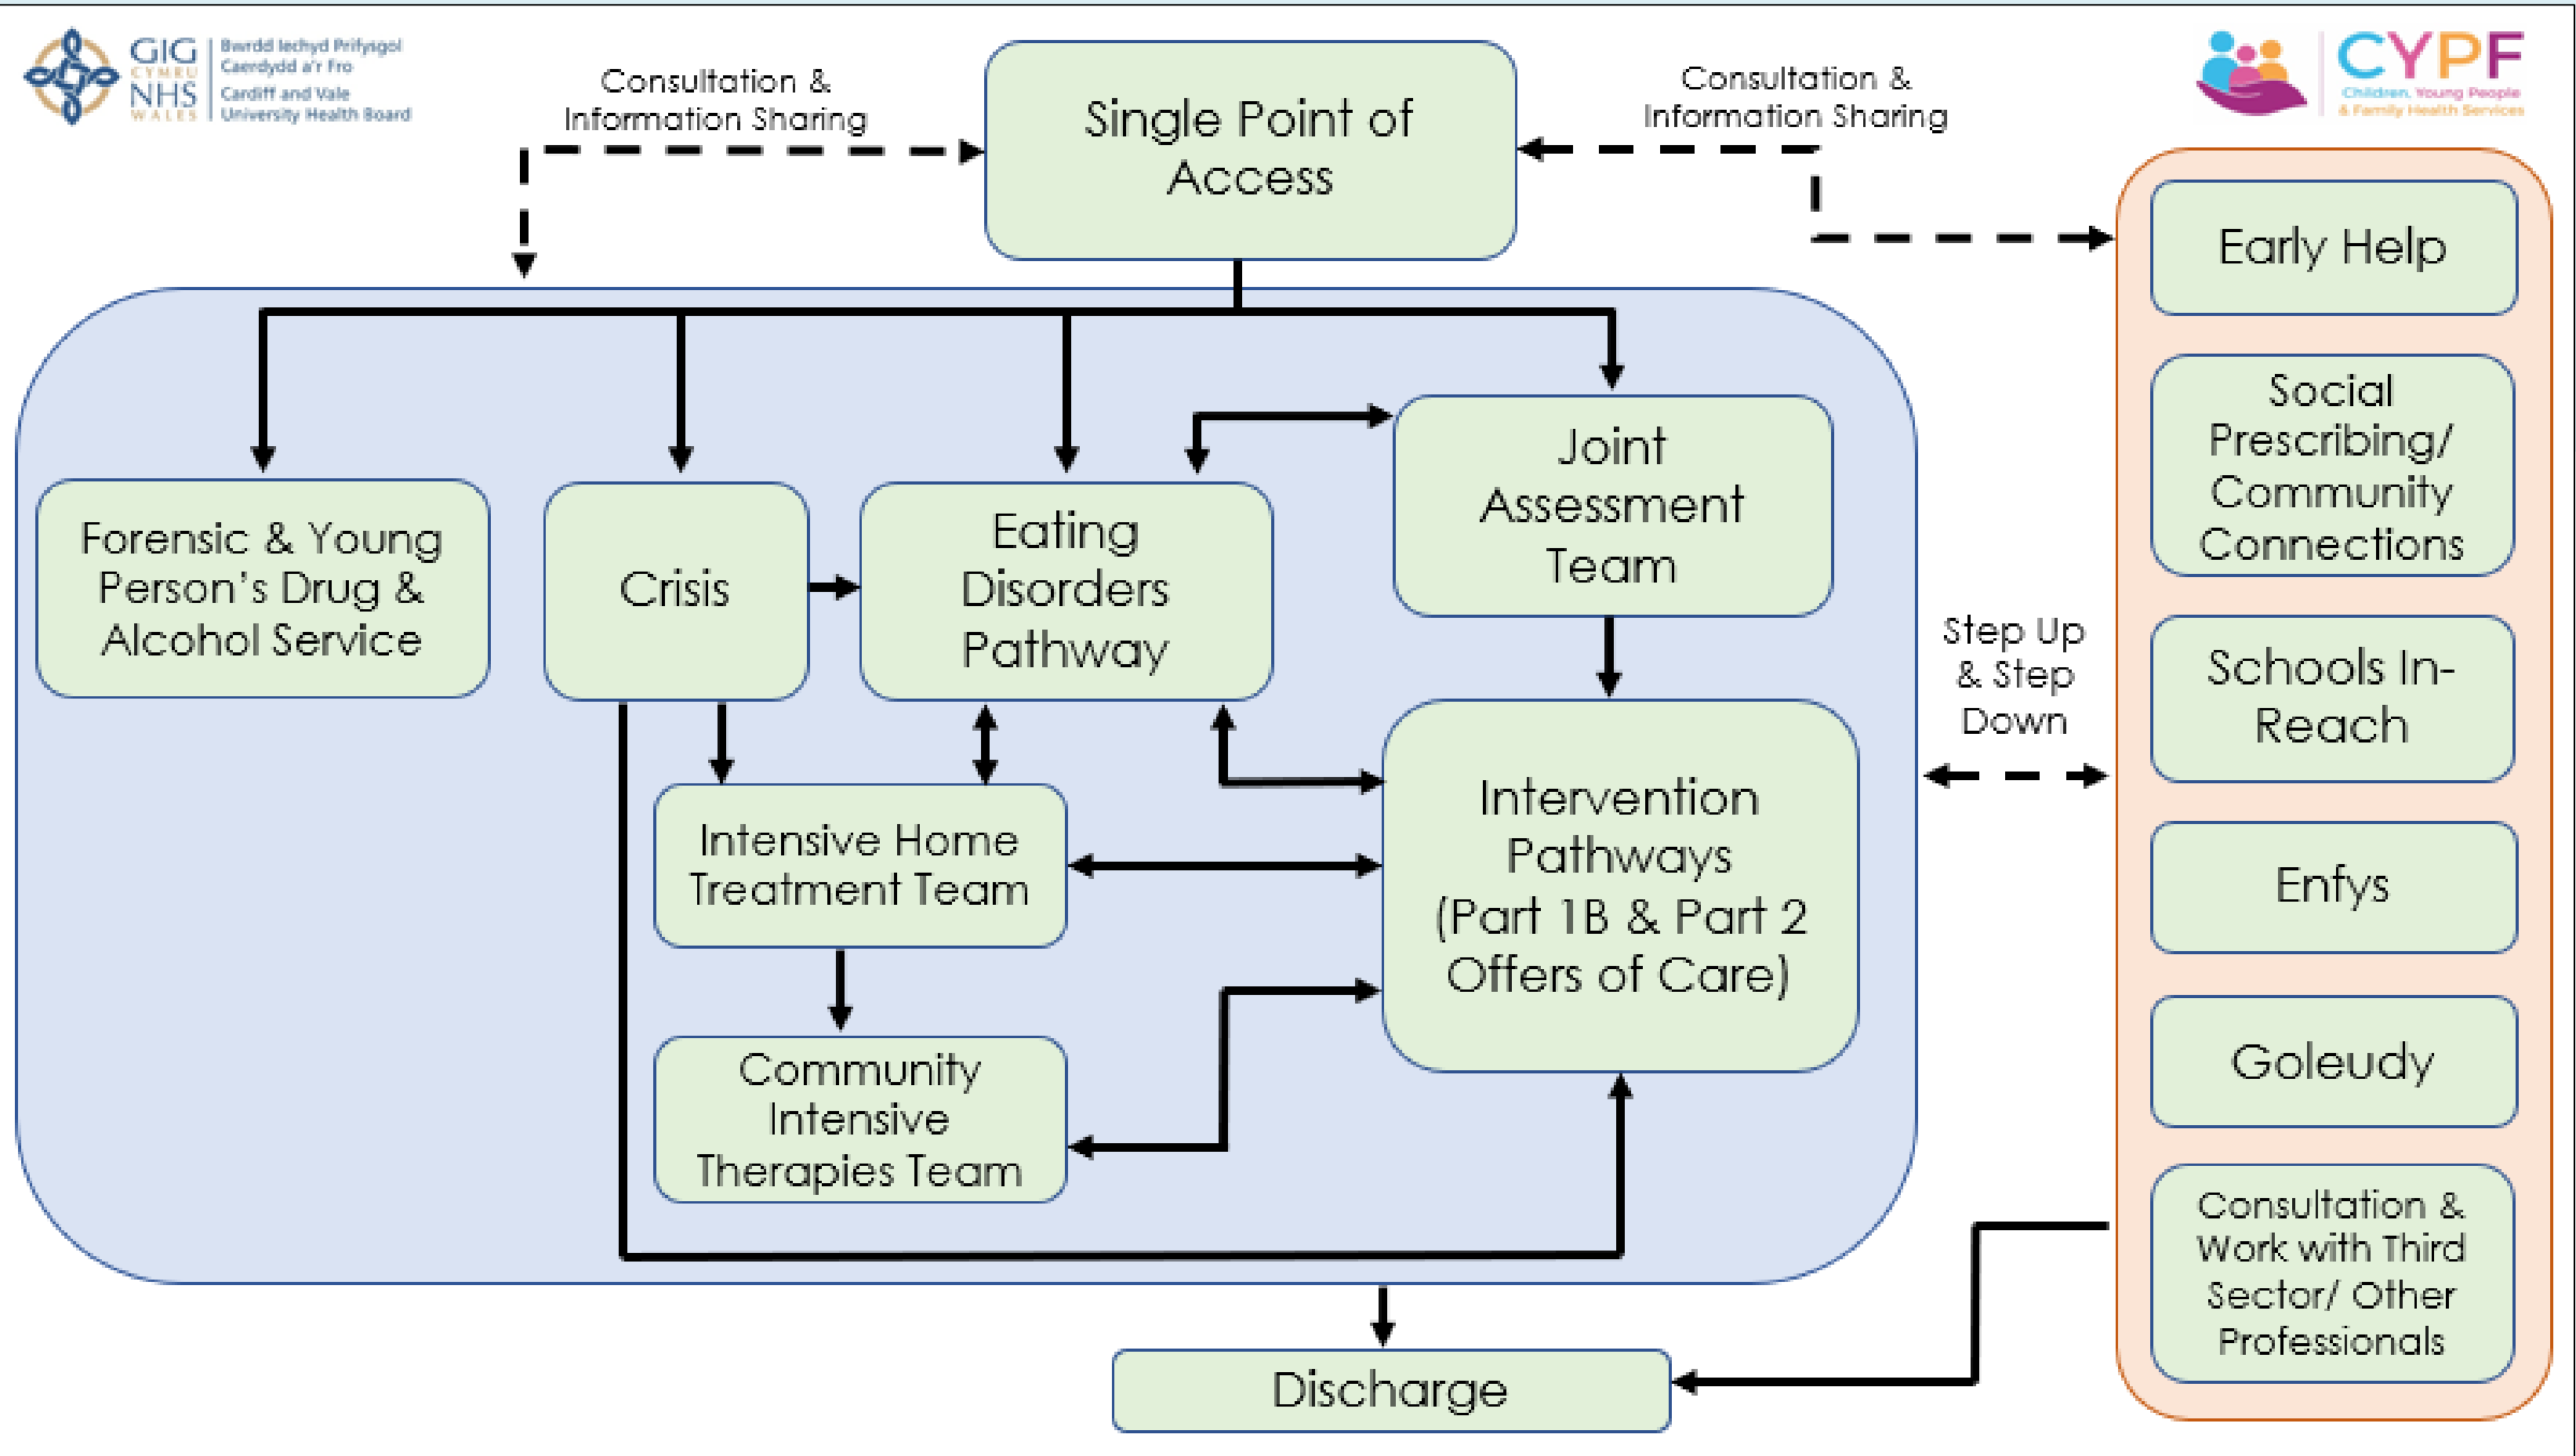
GIG CYMRU NHS WALES | Bwrdd Iechyd Prifysgol Caerdydd a'r Fro Cardiff and Vale University Health Board

CYPF Children, Young People & Family Health Services

Consultation & Information Sharing

Single Point of Access

Consultation & Information Sharing

Forensic & Young Person's Drug & Alcohol Service

Crisis

Eating Disorders Pathway

Joint Assessment Team

Intensive Home Treatment Team

Intervention Pathways (Part 1B & Part 2 Offers of Care)

Community Intensive Therapies Team

Step Up & Step Down

Early Help

Social Prescribing/ Community Connections

Schools In-Reach

Enfys

Goleudy

Consultation & Work with Third Sector/ Other Professionals

Discharge